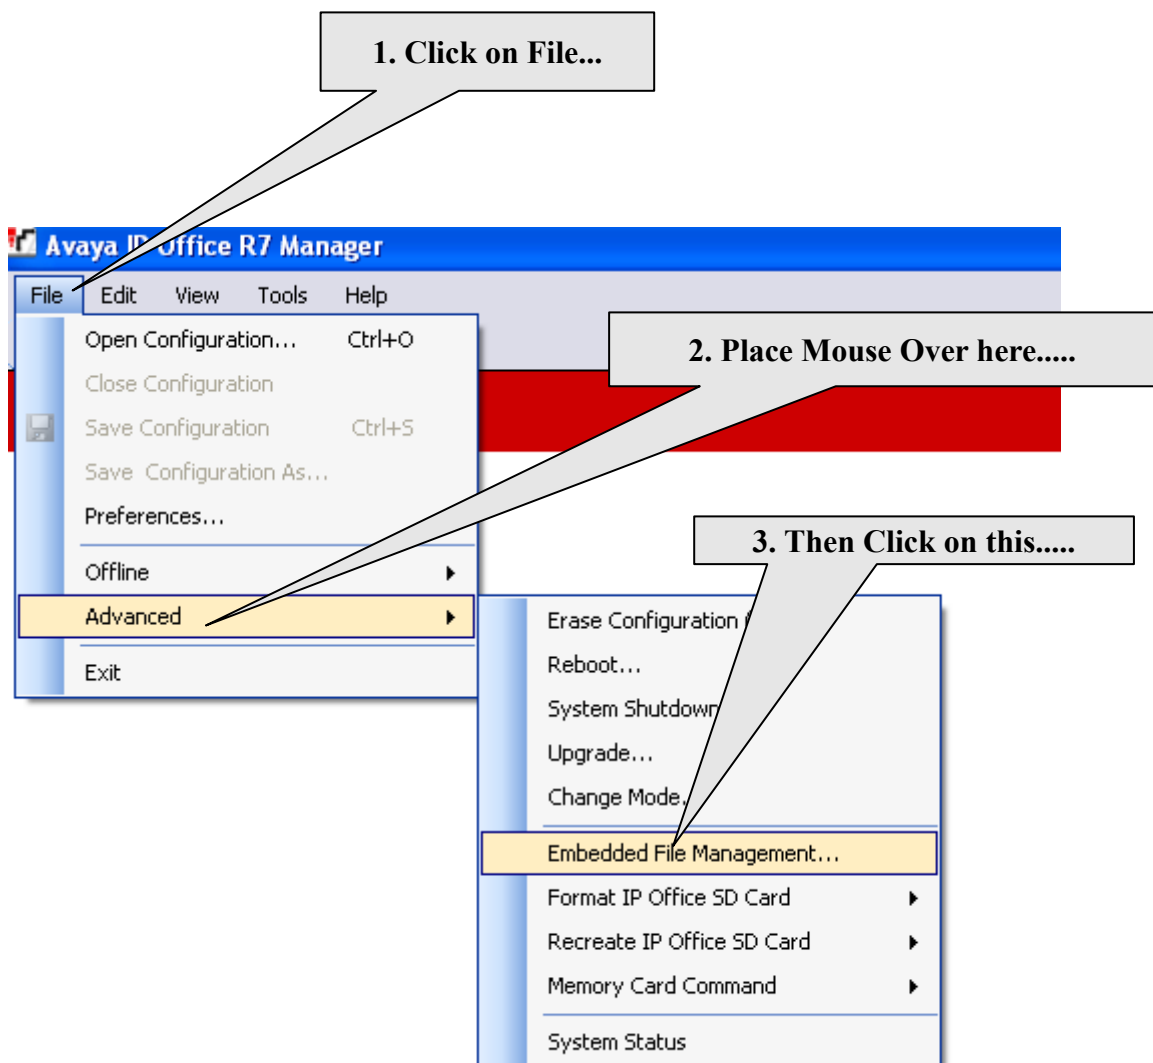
1. Click on File...

Avaya IP Office R7 Manager

File Edit View Tools Help

Open Configuration... Ctrl+O
Close Configuration
Save Configuration Ctrl+S
Save Configuration As...
Preferences...
Offline
Advanced
Exit

2. Place Mouse Over here.....

3. Then Click on this.....

Erase Configuration
Reboot...
System Shutdown
Upgrade...
Change Mode...
Embedded File Management...
Format IP Office SD Card
Recreate IP Office SD Card
Memory Card Command
System Status